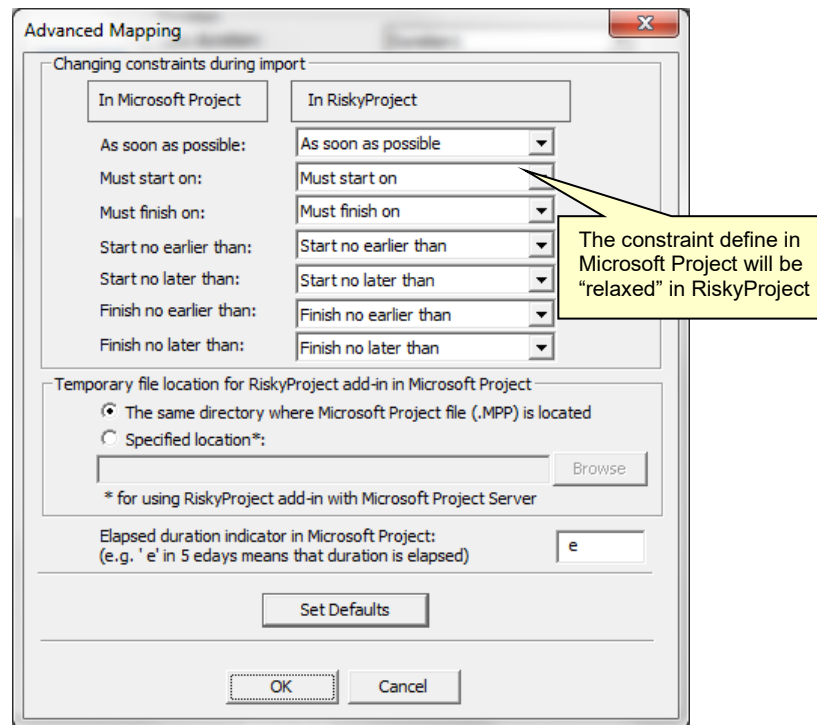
Advanced Mapping

X

Changing constraints during import

In Microsoft Project

In RiskyProject

As soon as possible: As soon as possible

Must start on: Must start on

Must finish on: Must finish on

Start no earlier than: Start no earlier than

Start no later than: Start no later than

Finish no earlier than: Finish no earlier than

Finish no later than: Finish no later than

The constraint define in Microsoft Project will be "relaxed" in RiskyProject

Temporary file location for RiskyProject add-in in Microsoft Project

The same directory where Microsoft Project file (.MPP) is located

Specified location*:

Browse

* for using RiskyProject add-in with Microsoft Project Server

Elapsed duration indicator in Microsoft Project:
(e.g. ' e' in 5 edays means that duration is elapsed)

e

Set Defaults

OK

Cancel